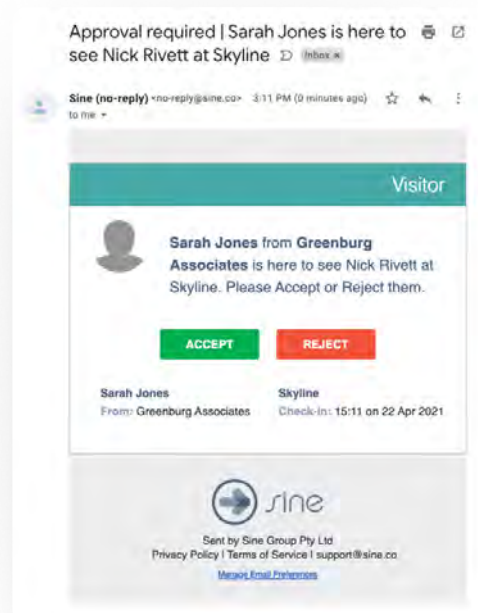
Approval required | Sarah Jones is here to see Nick Rivett at Skyline Inbox ×

Sine (no-reply) <no-reply@sine.co> 3:11 PM (0 minutes ago)
to me

Visitor

Sarah Jones from Greenburg Associates is here to see Nick Rivett at Skyline. Please Accept or Reject them.

ACCEPT REJECT

Sarah Jones
From: Greenburg Associates

Skyline
Check-in: 15:11 on 22 Apr 2021

sine

Sent by Sine Group Pty Ltd
Privacy Policy | Terms of Service | support@sine.co

Manage Email Preferences